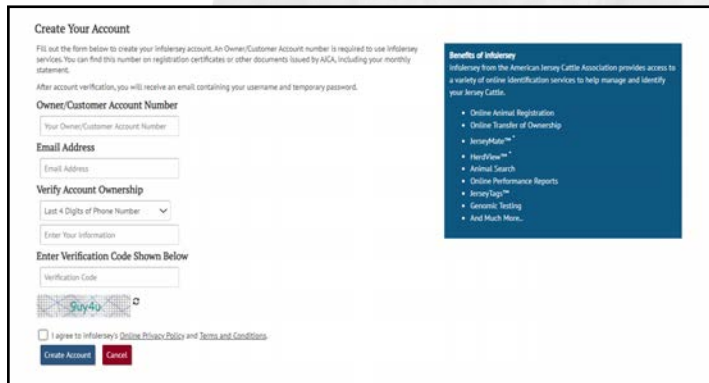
Create Your Account

Fill out the form below to create your infoJersey account. An Owner/Customer Account number is required to use infoJersey services. You can find this number on registration certificates or other documents issued by AJCA, including your monthly statement.

After account verification, you will receive an email containing your username and temporary password.

Owner/Customer Account Number

Your Owner/Customer Account Number

Email Address

Email Address

Verify Account Ownership

Last 4 Digits of Phone Number

Enter Your Information

Enter Verification Code Shown Below

Verification Code

Suy4o

I agree to infoJersey's Online Privacy Policy and Terms and Conditions.

Create Account Cancel

Benefits of infoJersey

infoJersey from the American Jersey Cattle Association provides access to a variety of online identification services to help manage and identify your Jersey Cattle.

- Online Animal Registration
- Online Transfer of Ownership
- JerseyMate™ *
- HerdView™ *
- Animal Search
- Online Performance Reports
- JerseyTags™
- Genomic Testing
- And Much More..